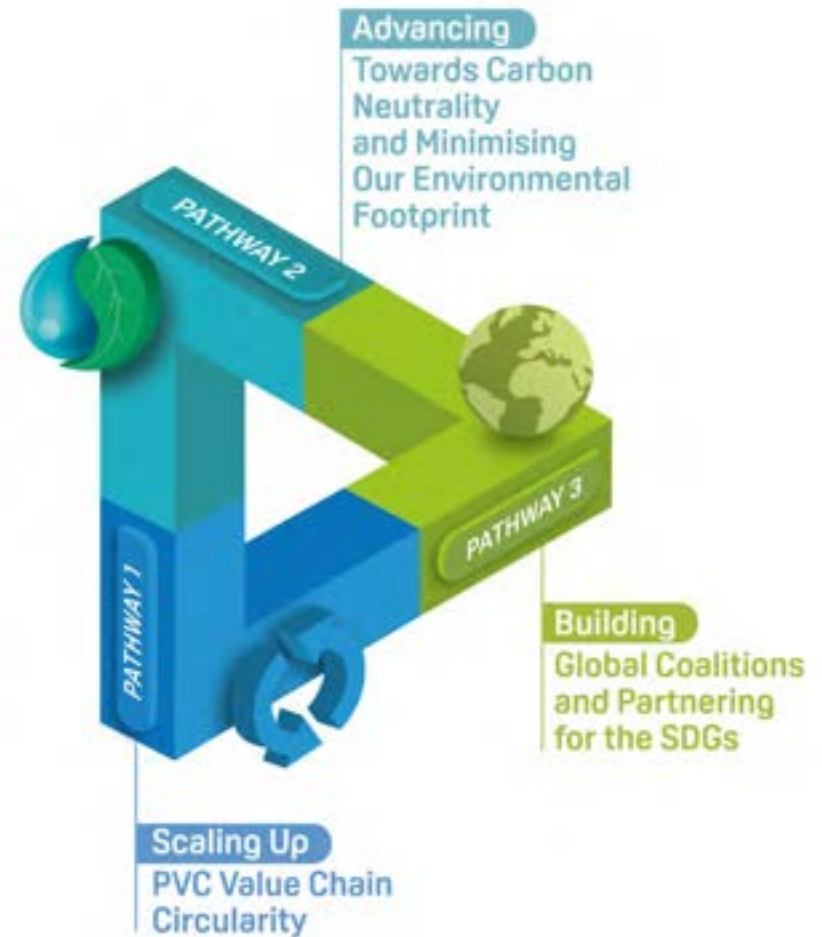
Advancing
Towards Carbon Neutrality and Minimising Our Environmental Footprint

PATHWAY 2

PATHWAY 3

PATHWAY 1

Building
Global Coalitions and Partnering for the SDGs

Scaling Up
PVC Value Chain Circularity